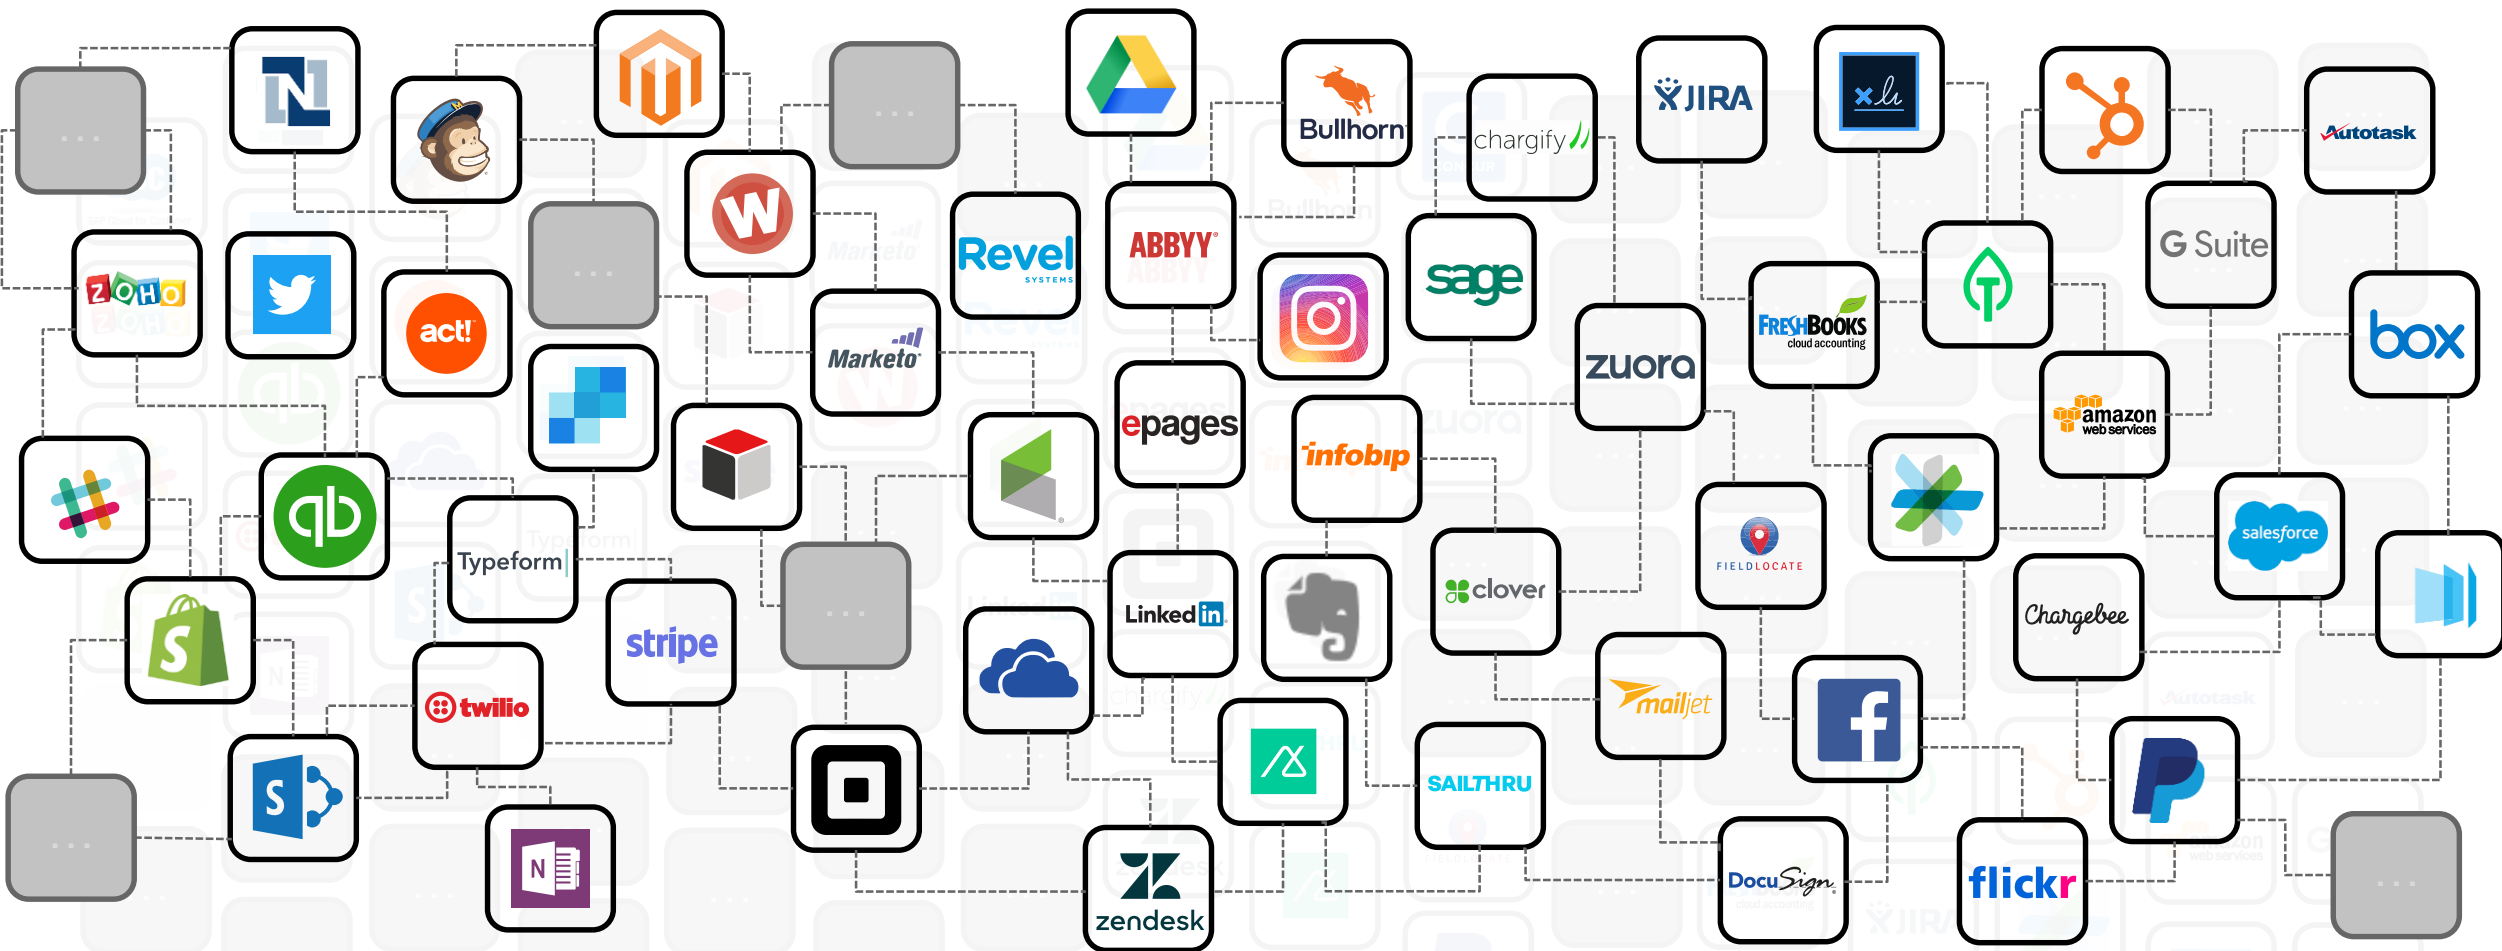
Bullhorn
chargify
JIRA
Autotask
ZOHO
act!
Marketo
Revel SYSTEMS
ABBYY
sage
zuora
FRESHBOOKS cloud accounting
G Suite
box
amazon web services
epages
infobip
Typeform
FIELDLOCATE
salesforce
clover
Chargebee
stripe
LinkedIn
twilio
mailjet
SAILTHRU
zendesk
DocuSign
flickr